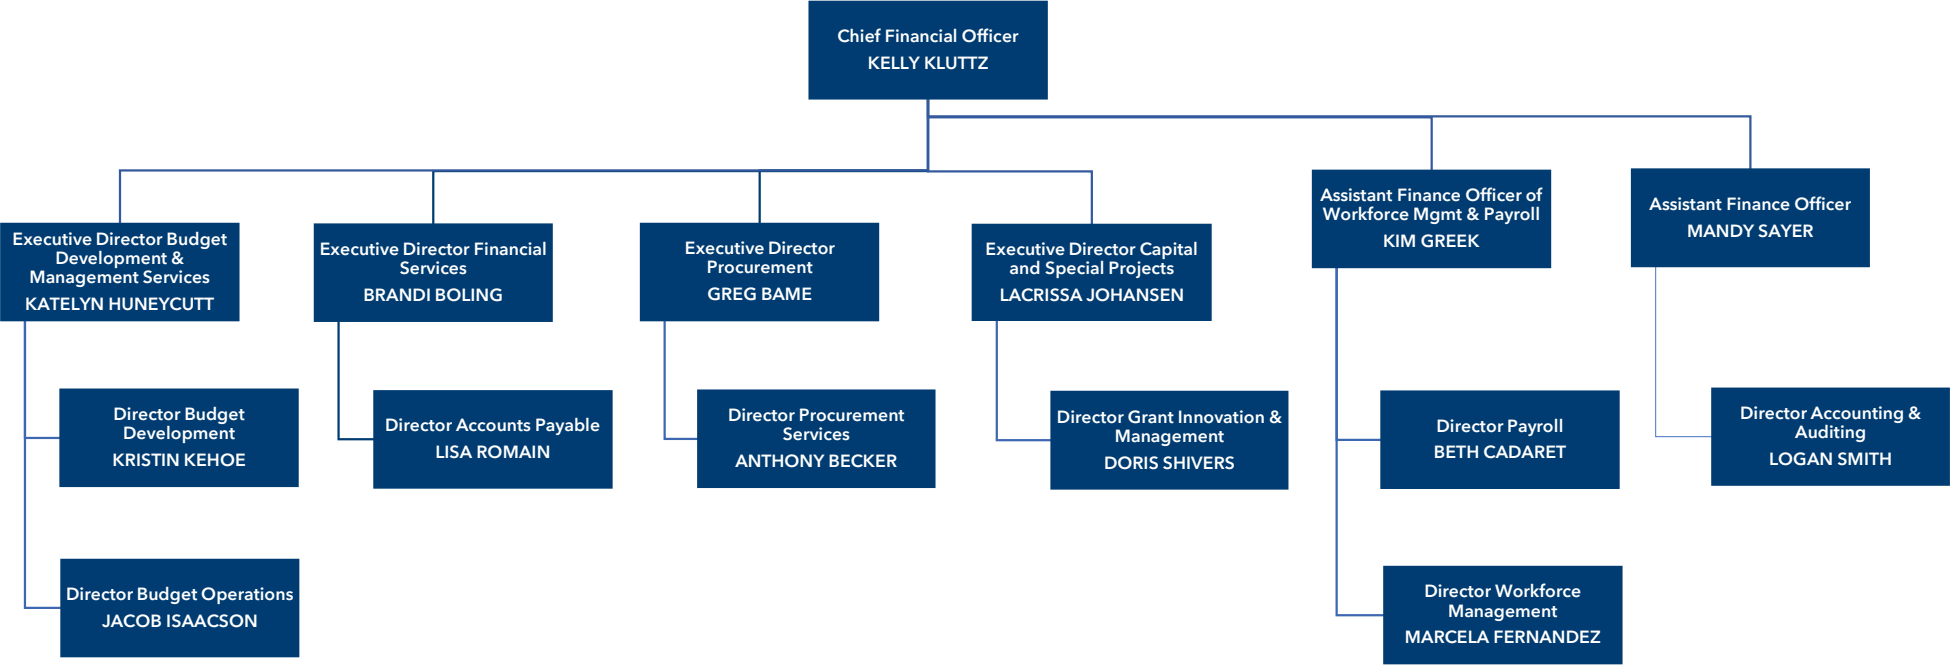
Chief Financial Officer
KELLY KLUTTZ

Executive Director Budget Development & Management Services
KATELYN HUNEYCUTT

Executive Director Financial Services
BRANDI BOLING

Executive Director Procurement
GREG BAME

Executive Director Capital and Special Projects
LACRISSA JOHANSEN

Assistant Finance Officer of Workforce Mgmt & Payroll
KIM GREEK

Assistant Finance Officer
MANDY SAYER

Director Budget Development
KRISTIN KEHOE

Director Accounts Payable
LISA ROMAIN

Director Procurement Services
ANTHONY BECKER

Director Grant Innovation & Management
DORIS SHIVERS

Director Payroll
BETH CADARET

Director Accounting & Auditing
LOGAN SMITH

Director Budget Operations
JACOB ISAACSON

Director Workforce Management
MARCELA FERNANDEZ